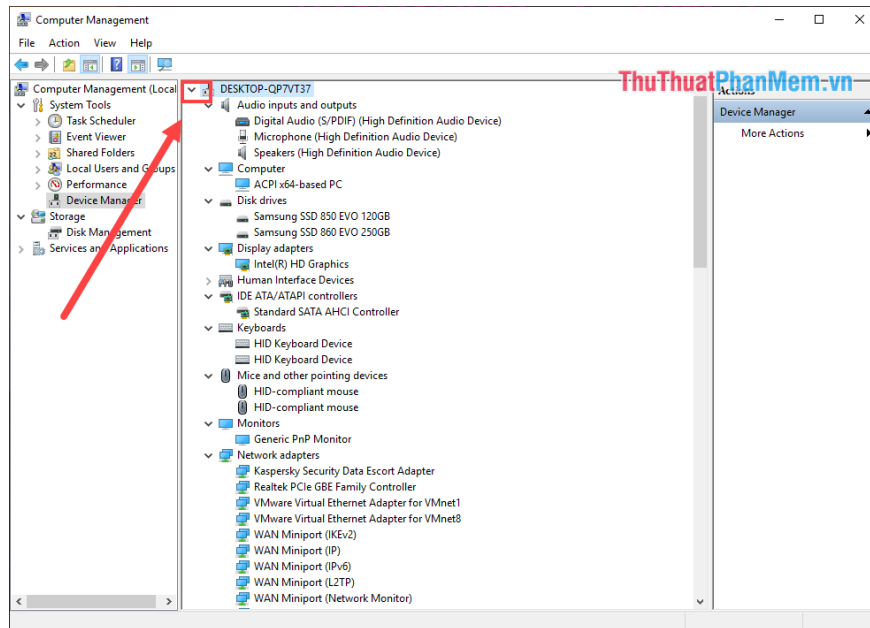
Computer Management

File Action View Help

Computer Management (Local
System Tools
Task Scheduler
Event Viewer
Shared Folders
Local Users and Groups
Performance
Device Manager
Storage
Disk Management
Services and Applications

DESKTOP-QP7VT37
Audio inputs and outputs
Digital Audio (S/PDIF) (High Definition Audio Device)
Microphone (High Definition Audio Device)
Speakers (High Definition Audio Device)
Computer
ACPI x64-based PC
Disk drives
Samsung SSD 850 EVO 120GB
Samsung SSD 860 EVO 250GB
Display adapters
Intel(R) HD Graphics
Human Interface Devices
IDE ATA/ATAPI controllers
Standard SATA AHCI Controller
Keyboards
HID Keyboard Device
HID Keyboard Device
Mice and other pointing devices
HID-compliant mouse
HID-compliant mouse
Monitors
Generic PnP Monitor
Network adapters
Kaspersky Security Data Escort Adapter
Realtek PCIe GBE Family Controller
VMware Virtual Ethernet Adapter for VMnet1
VMware Virtual Ethernet Adapter for VMnet8
WAN Miniport (IKEv2)
WAN Miniport (IP)
WAN Miniport (IPv6)
WAN Miniport (L2TP)
WAN Miniport (Network Monitor)

Actions
Device Manager
More Actions

ThuThuatPhanMem.vn